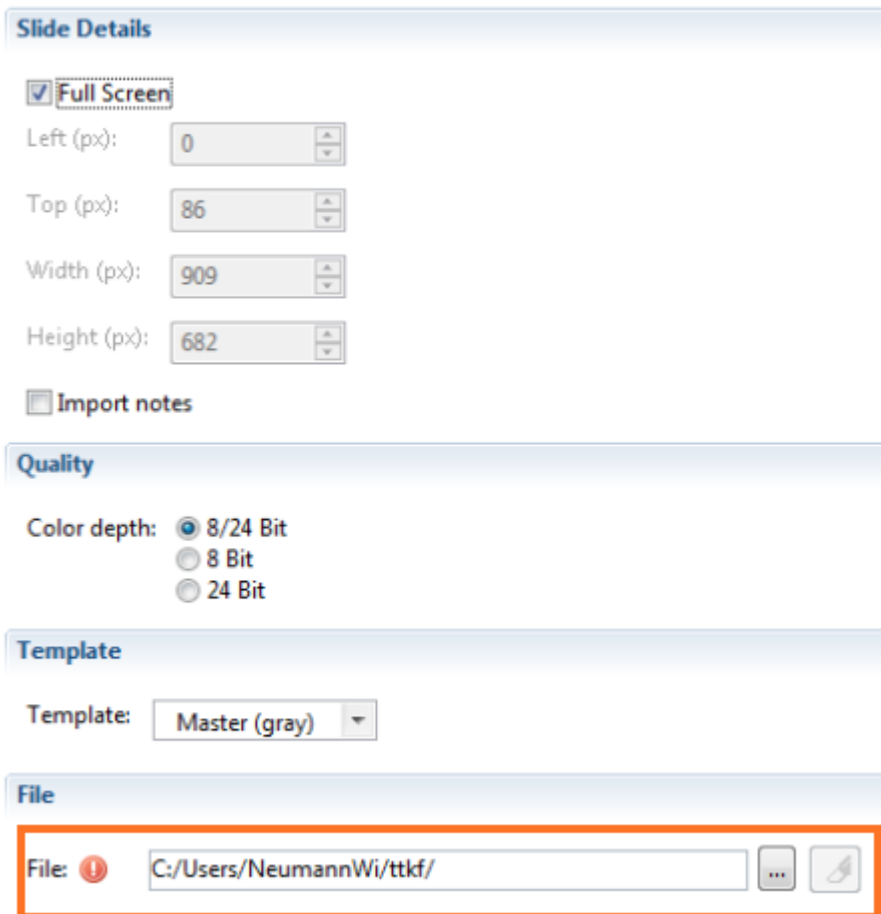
Slide Details

Full Screen

Left (px): 0

Top (px): 86

Width (px): 909

Height (px): 682

Import notes

Quality

Color depth: 8/24 Bit
8 Bit
24 Bit

Template

Template: Master (gray)

File

File: C:/Users/NeumannWi/ttkf/ ...